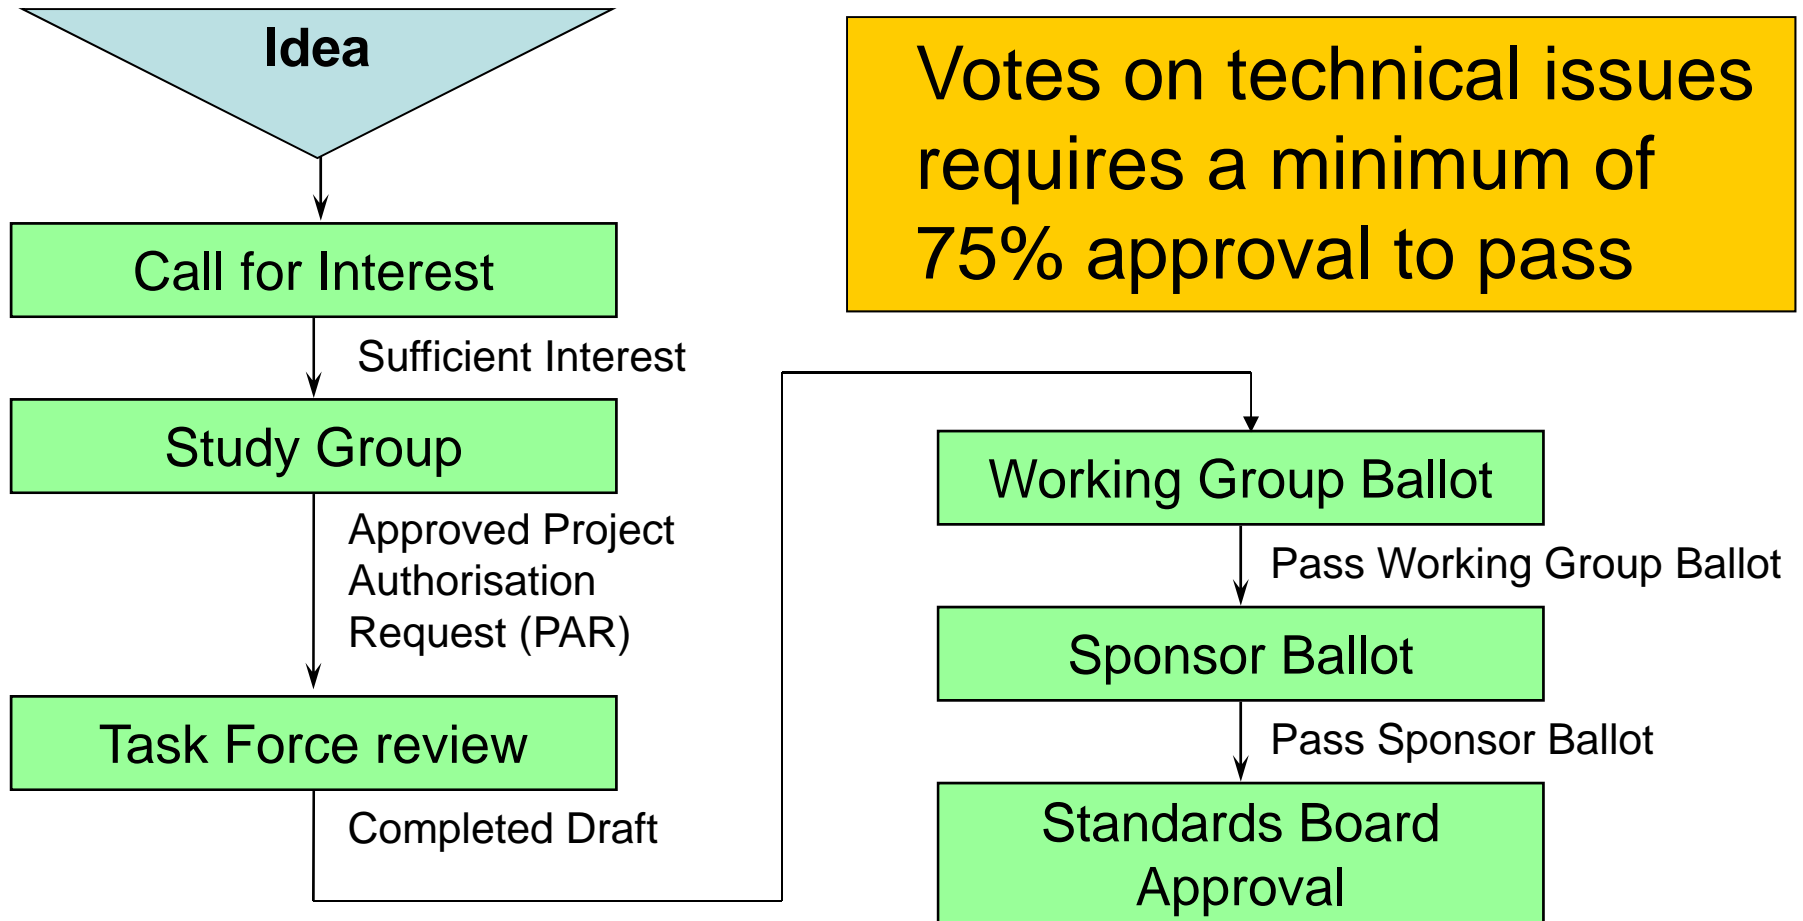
Idea

Votes on technical issues requires a minimum of 75% approval to pass

Call for Interest

Sufficient Interest

Study Group

Approved Project Authorisation Request (PAR)

Task Force review

Completed Draft

Working Group Ballot

Pass Working Group Ballot

Sponsor Ballot

Pass Sponsor Ballot

Standards Board Approval